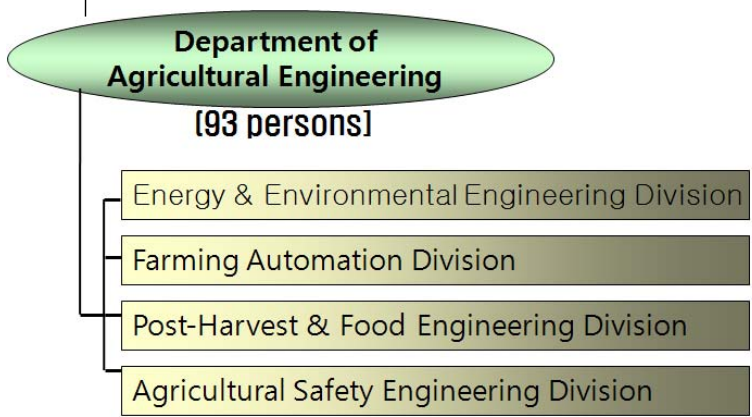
Department of Agricultural Engineering
[93 persons]

Energy & Environmental Engineering Division

Farming Automation Division

Post-Harvest & Food Engineering Division

Agricultural Safety Engineering Division